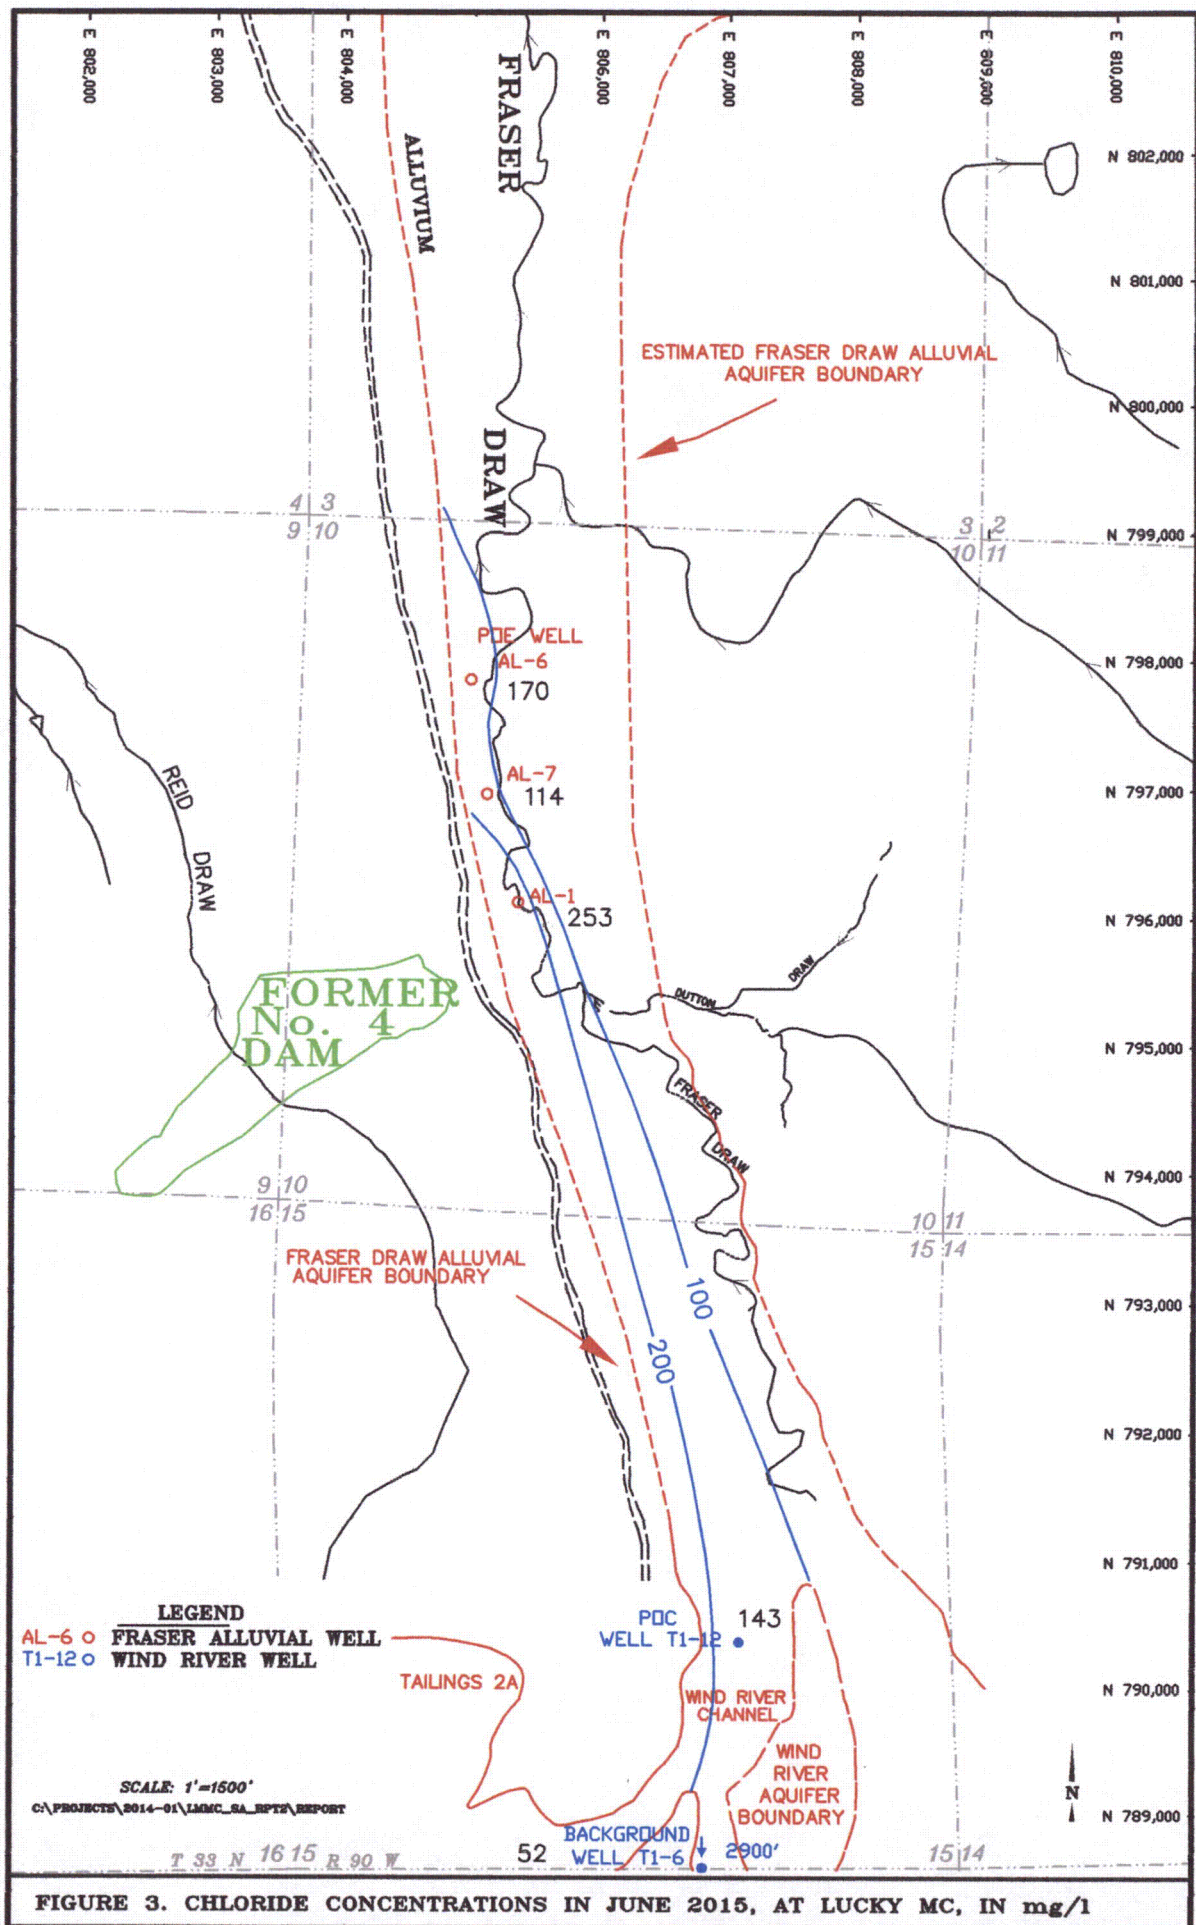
E 802,000
E 803,000
E 804,000
E 806,000
E 807,000
E 808,000
E 809,000
E 810,000

FRASER
ALLUVIUM
DRAW

N 802,000
N 801,000
N 800,000
N 799,000
N 798,000
N 797,000
N 796,000
N 795,000
N 794,000
N 793,000
N 792,000
N 791,000
N 790,000
N 789,000

ESTIMATED FRASER DRAW ALLUVIAL AQUIFER BOUNDARY

4 3
9 10

3 2
10 11

POE WELL
AL-6
170

AL-7
114

AL-1
253

REID DRAW

FORMER
No. 4
DAM

DUTTON DRAW

FRASER DRAW

9 10
16 15

10 11
15 14

FRASER DRAW ALLUVIAL AQUIFER BOUNDARY

100
200

LEGEND
AL-6 FRASER ALLUVIAL WELL
T1-12 WIND RIVER WELL

POC WELL T1-12
143

TAILINGS 2A

WIND RIVER CHANNEL

WIND RIVER AQUIFER BOUNDARY

SCALE: 1"=1500'
C:\PROJECTS\2014-01\LMMC_SA_RPTS\REPORT

N

BACKGROUND WELL T1-6
52
2900'

T 33 N 16 15 R 90 W
15 14

FIGURE 3. CHLORIDE CONCENTRATIONS IN JUNE 2015, AT LUCKY MC, IN mg/l